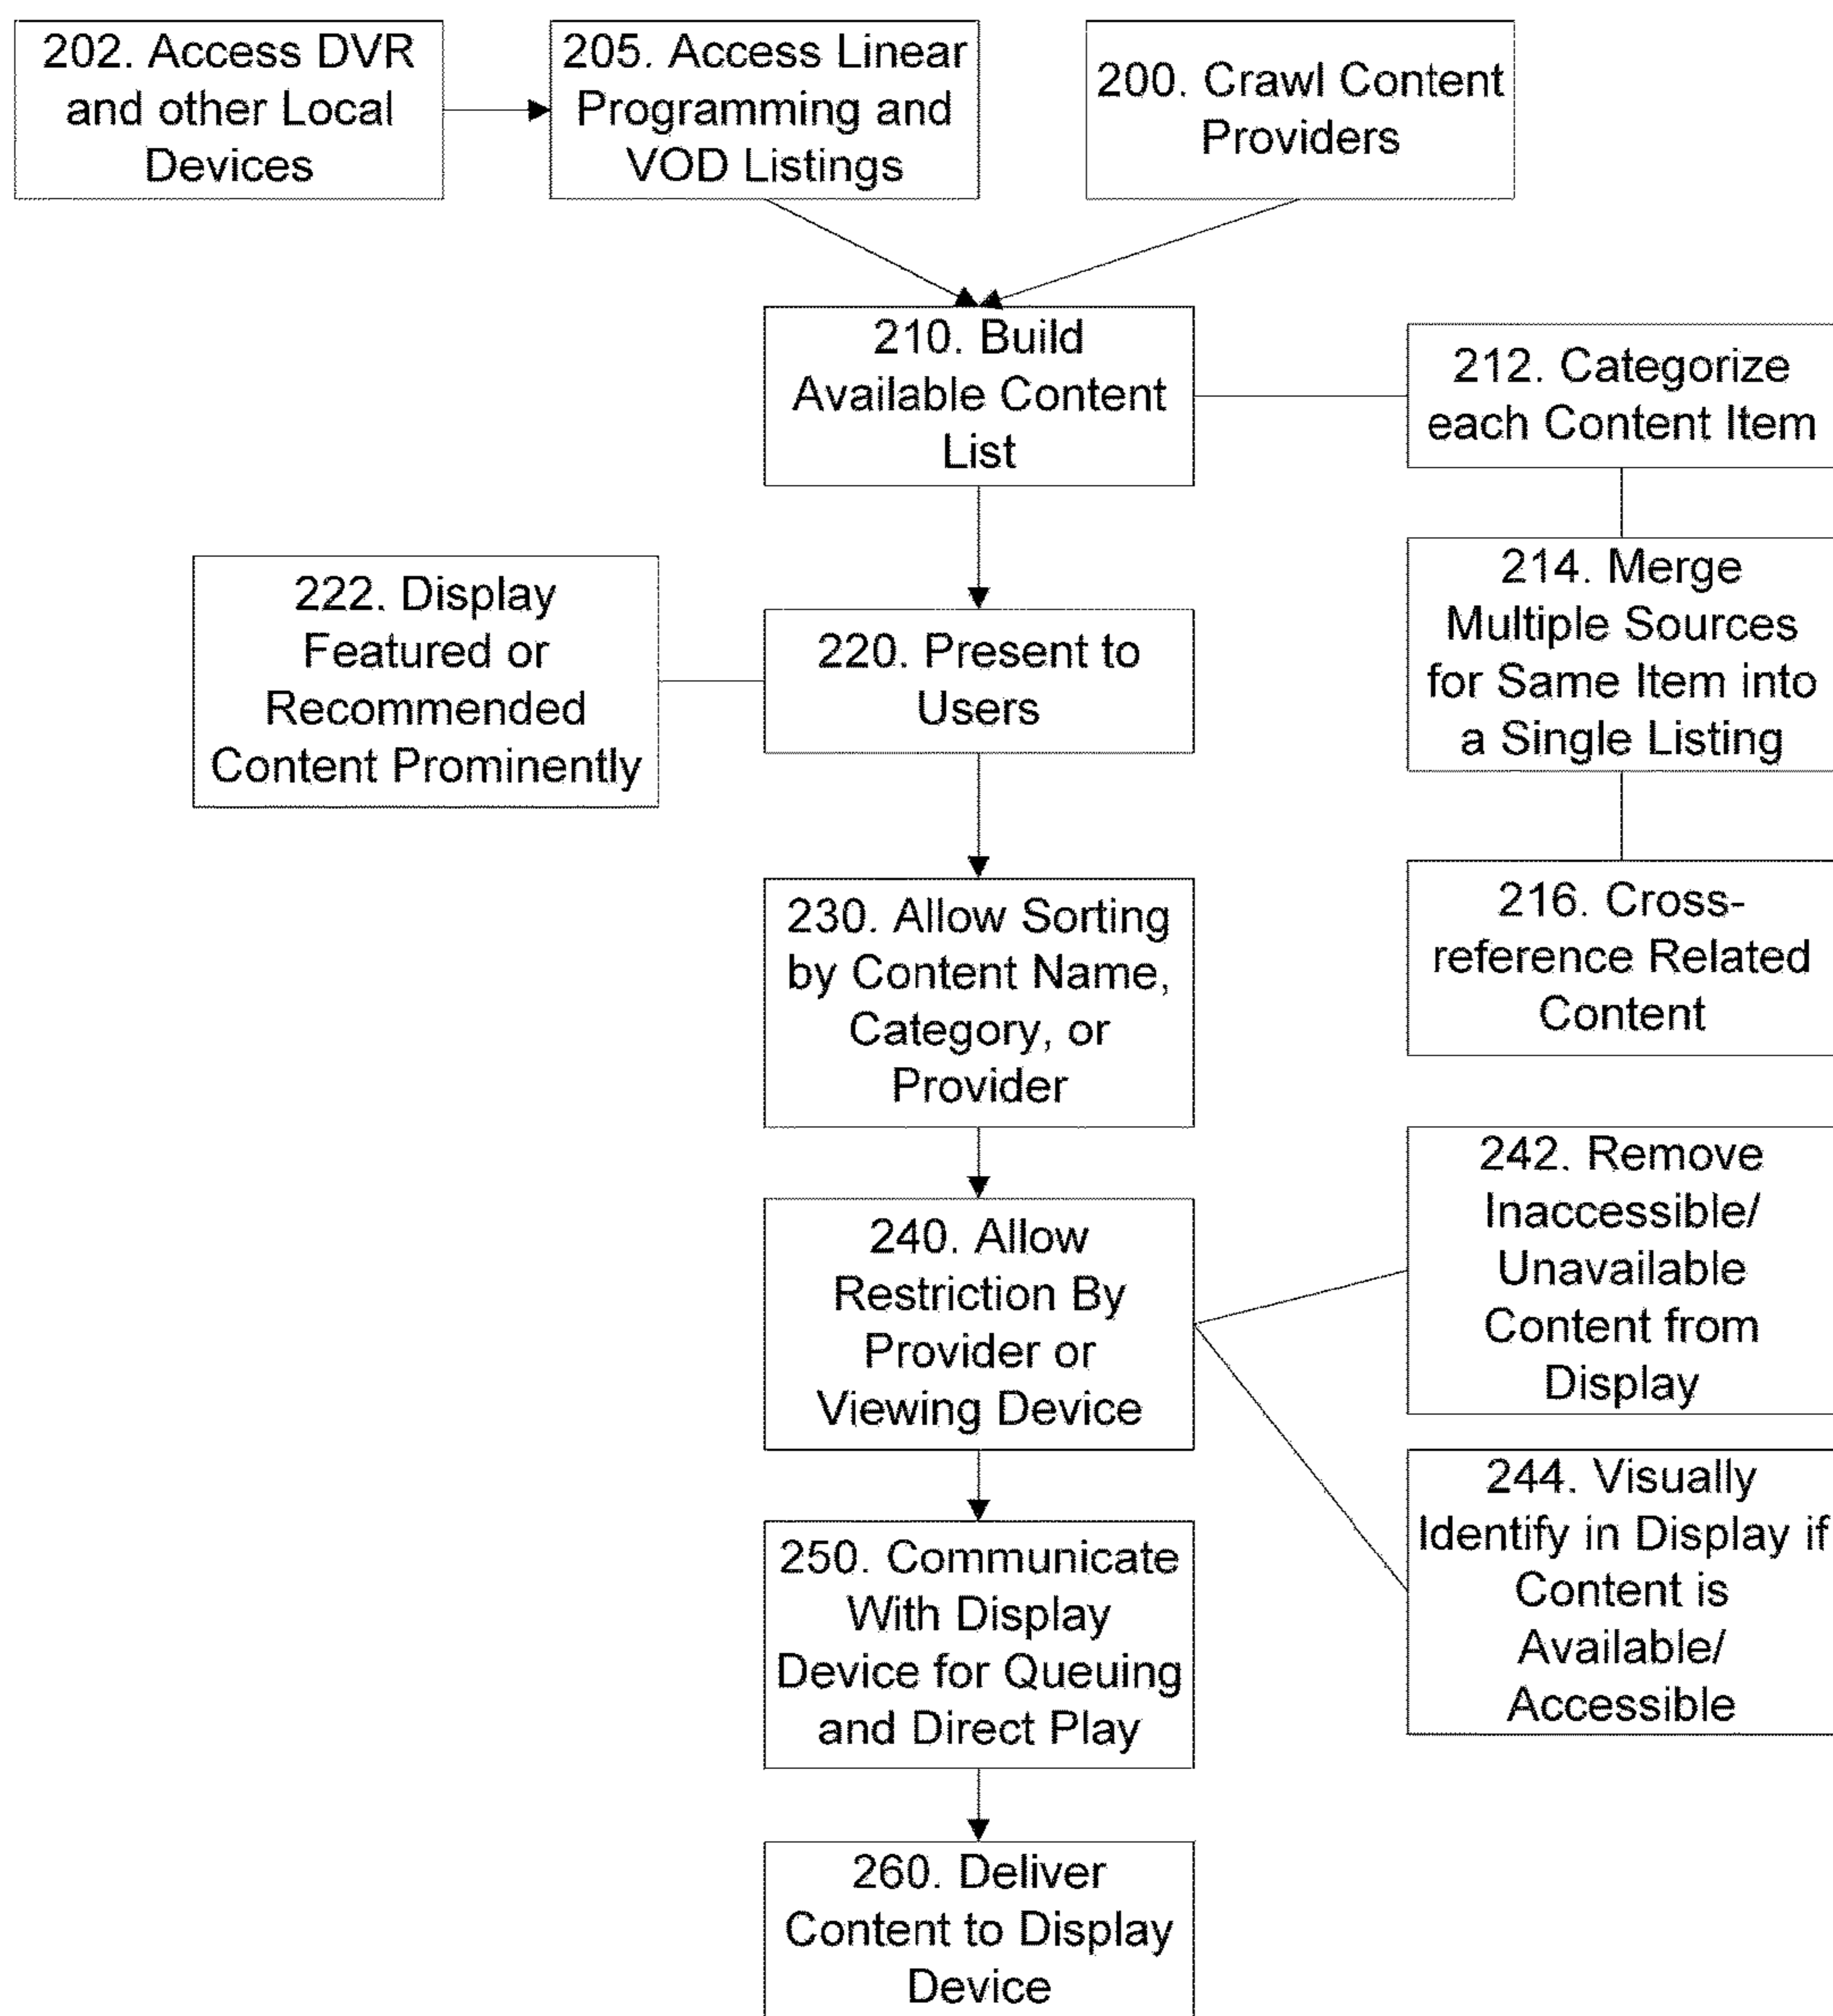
202. Access DVR and other Local Devices

205. Access Linear Programming and VOD Listings

200. Crawl Content Providers

210. Build Available Content List

212. Categorize each Content Item

214. Merge Multiple Sources for Same Item into a Single Listing

216. Cross-reference Related Content

222. Display Featured or Recommended Content Prominently

220. Present to Users

230. Allow Sorting by Content Name, Category, or Provider

240. Allow Restriction By Provider or Viewing Device

242. Remove Inaccessible/ Unavailable Content from Display

244. Visually Identify in Display if Content is Available/ Accessible

250. Communicate With Display Device for Queuing and Direct Play

260. Deliver Content to Display Device